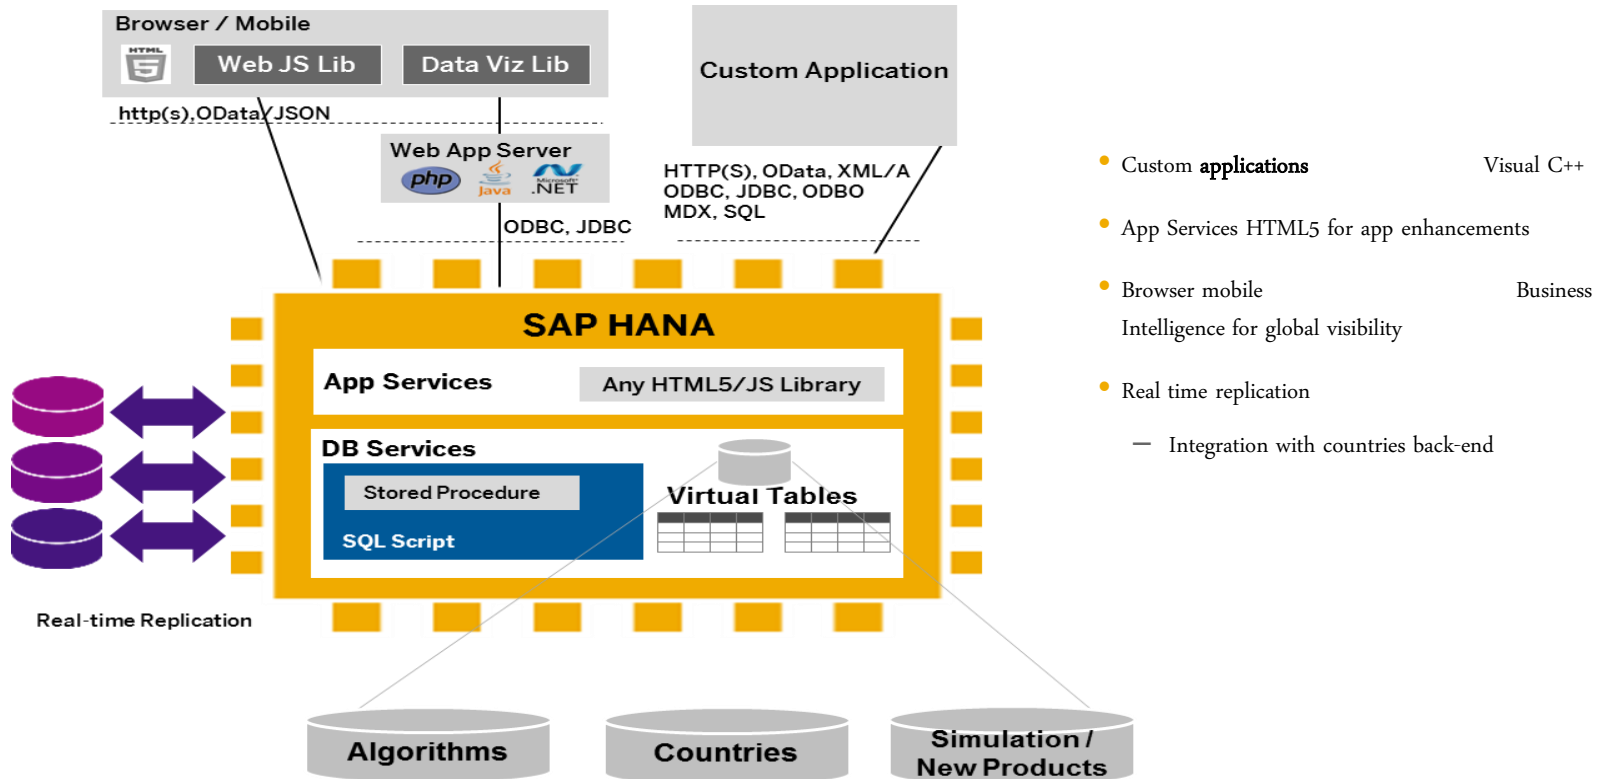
Browser / Mobile

HTML 5

Web JS Lib

Data Viz Lib

http(s),OData/JSON

Custom Application

Web App Server

php

Java

Microsoft .NET

ODBC, JDBC

HTTP(S), OData, XML/A ODBC, JDBC, ODBO MDX, SQL

SAP HANA

App Services

Any HTML5/JS Library

DB Services

Stored Procedure

SQL Script

Virtual Tables

Real-time Replication

Algorithms

Countries

Simulation / New Products

• Custom applications Visual C++

• App Services HTML5 for app enhancements

• Browser mobile Business Intelligence for global visibility

• Real time replication

– Integration with countries back-end